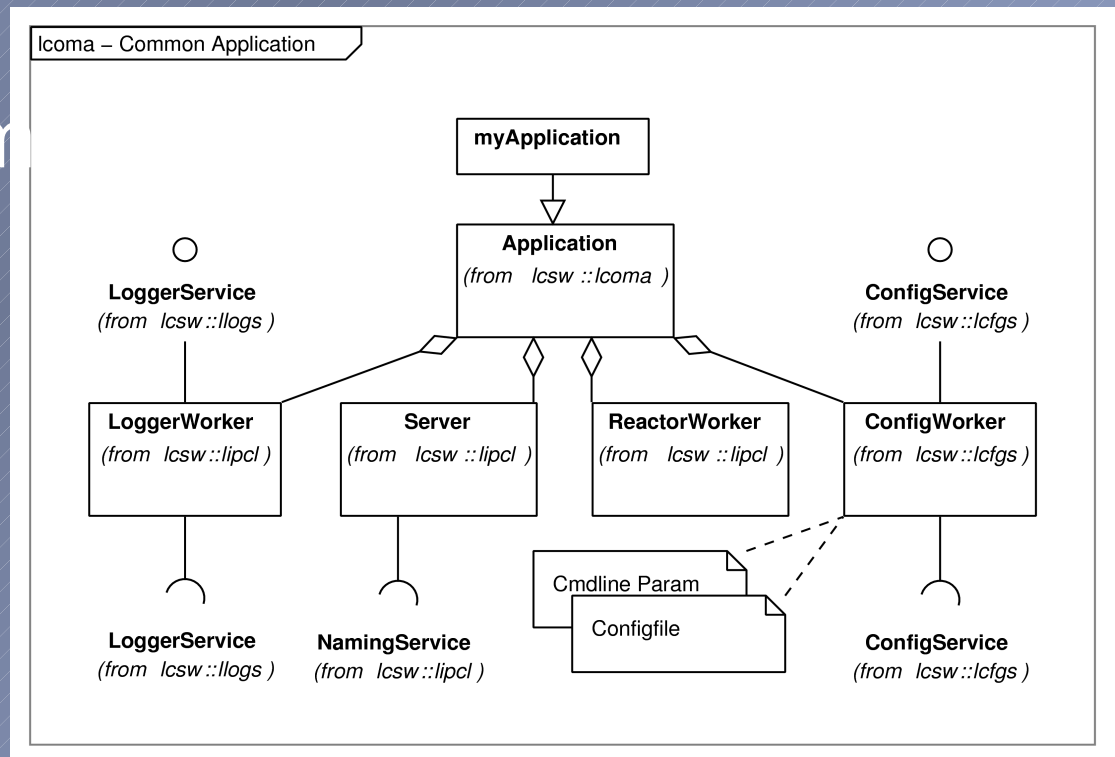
lcoma – Common Application

myApplication

Application
(from lcsw ::lcoma )

LoggerService
(from lcsw ::llogs )

ConfigService
(from lcsw ::lcfgs )

LoggerWorker
(from lcsw ::lipcl )

Server
(from lcsw ::lipcl )

ReactorWorker
(from lcsw ::lipcl )

ConfigWorker
(from lcsw ::lcfgs )

Cmdline Param

Configfile

LoggerService
(from lcsw ::llogs )

NamingService
(from lcsw ::lipcl )

ConfigService
(from lcsw ::lcfgs )